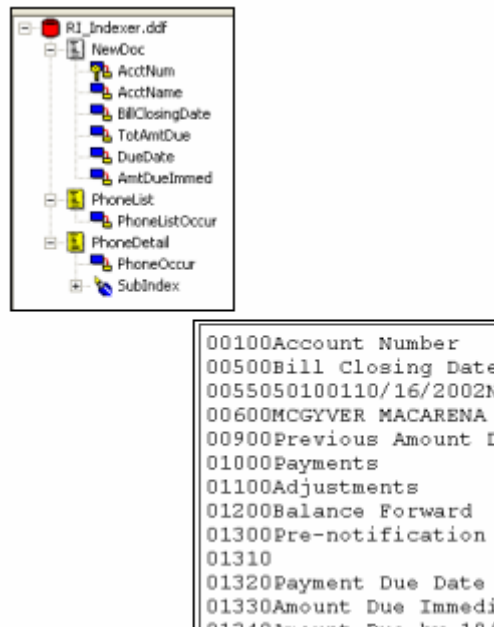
RI_Indexer.ddf
NewDoc
AcctNum
AcctName
BillClosingDate
TotAmtDue
DueDate
AmtDueImmed
PhoneList
PhoneListOccur
PhoneDetail
PhoneOccur
SubIndex

00100Account Number
00500Bill Closing Date
0055050100110/16/2002N
00600MCGYVER MACARENA
00900Previous Amount D
01000Payments
01100Adjustments
01200Balance Forward
01300Pre-notification
01310
01320Payment Due Date
01330Amount Due Immedi
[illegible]